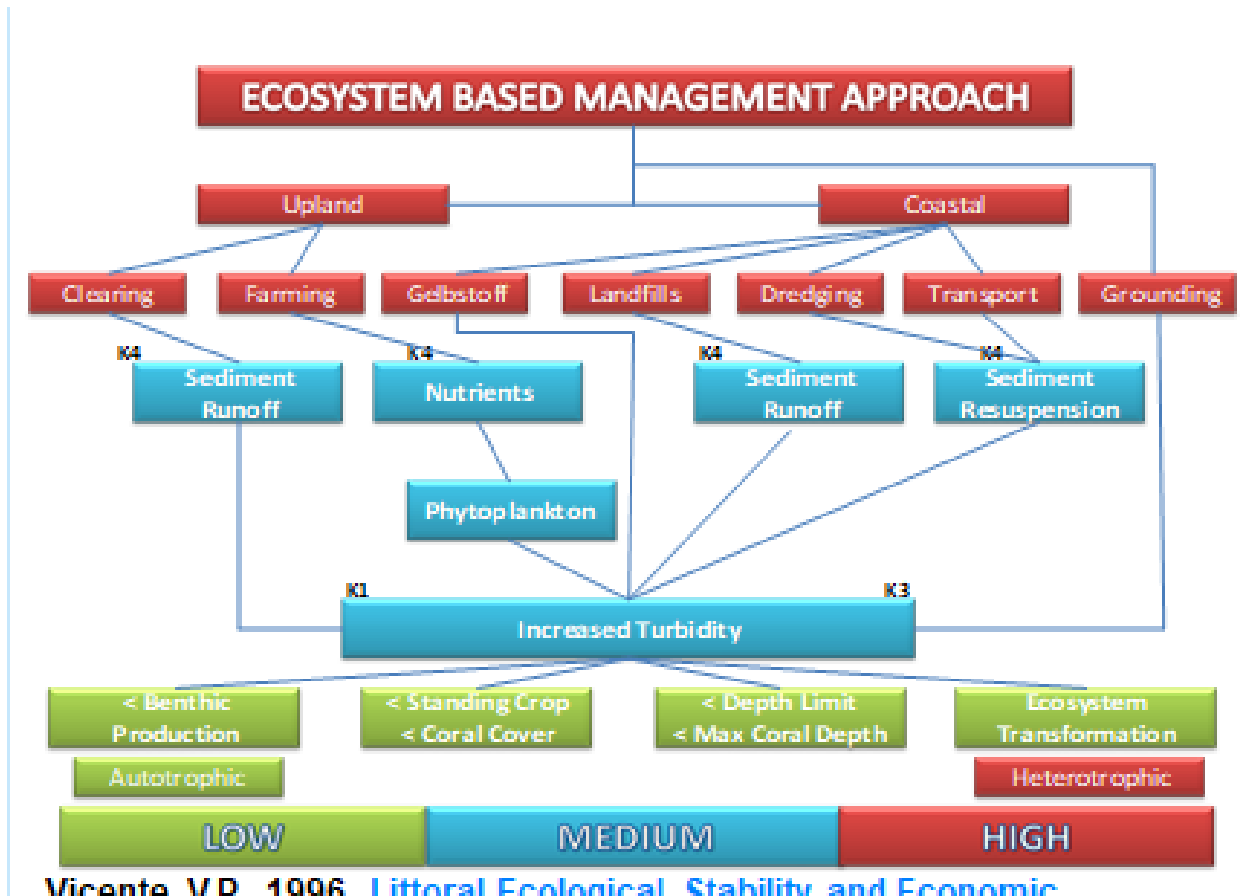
ECOSYSTEM BASED MANAGEMENT APPROACH

Upland

Coastal

Clearing

Farming

Gelbstoff

Landfills

Dredging

Transport

Grounding

K4
Sediment Runoff

K4
Nutrients

K4
Sediment Runoff

K4
Sediment Resuspension

Phytoplankton

K1

K3

Increased Turbidity

< Benthic Production

< Standing Crop
< Coral Cover

< Depth Limit
< Max Coral Depth

Ecosystem Transformation

Autotrophic

Heterotrophic

LOW

MEDIUM

HIGH

Vicente, V.P., 1996. Littoral Ecological Stability and Economic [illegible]